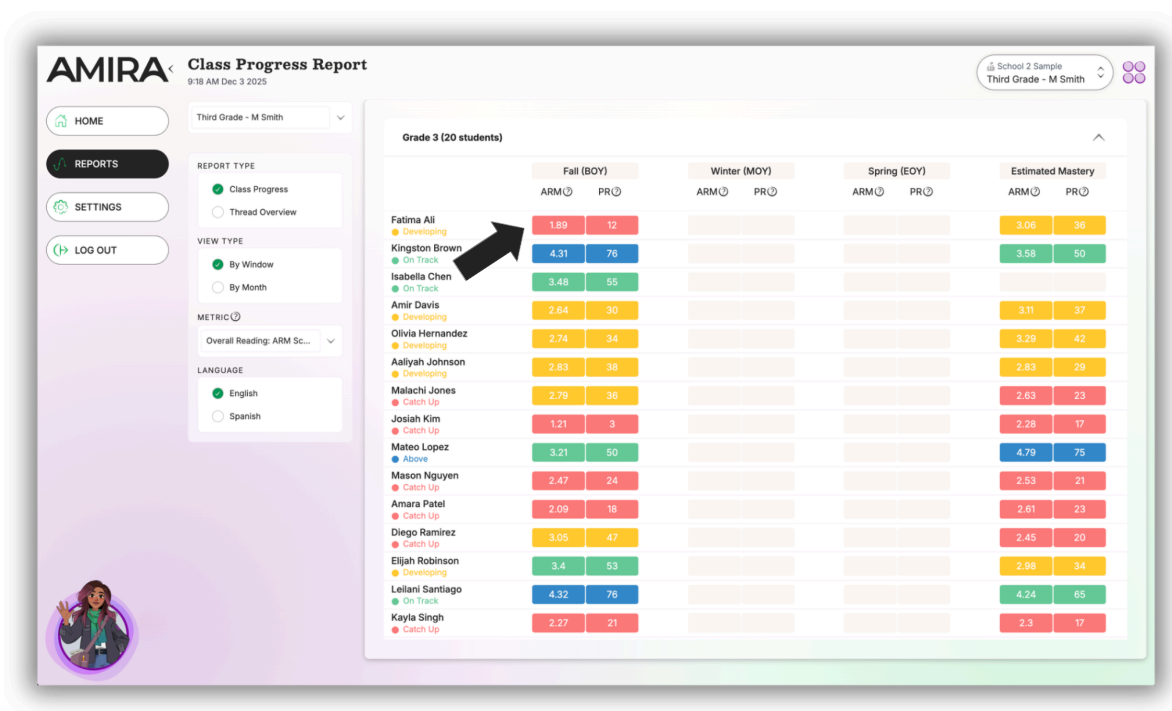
AMIRA

Class Progress Report
9:18 AM Dec 3 2025

School 2 Sample
Third Grade - M Smith

HOME
REPORTS
SETTINGS
LOG OUT

Third Grade - M Smith

REPORT TYPE
Class Progress
Thread Overview

VIEW TYPE
By Window
By Month

METRIC
Overall Reading: ARM Sc...

LANGUAGE
English
Spanish

Grade 3 (20 students)

| | Fall (BOY) ARM | Fall (BOY) PR | Winter (MOY) ARM | Winter (MOY) PR | Spring (EOY) ARM | Spring (EOY) PR | Estimated Mastery ARM | Estimated Mastery PR |
|---|---|---|---|---|---|---|---|---|
| Fatima Ali<br>Developing | 1.89 | 12 | | | | | 3.06 | 36 |
| Kingston Brown<br>On Track | 4.31 | 76 | | | | | 3.58 | 50 |
| Isabella Chen<br>On Track | 3.48 | 55 | | | | | | |
| Amir Davis<br>Developing | 2.64 | 30 | | | | | 3.11 | 37 |
| Olivia Hernandez<br>Developing | 2.74 | 34 | | | | | 3.29 | 42 |
| Aaliyah Johnson<br>Developing | 2.83 | 38 | | | | | 2.83 | 29 |
| Malachi Jones<br>Catch Up | 2.79 | 36 | | | | | 2.63 | 23 |
| Josiah Kim<br>Catch Up | 1.21 | 3 | | | | | 2.28 | 17 |
| Mateo Lopez<br>Above | 3.21 | 50 | | | | | 4.79 | 75 |
| Mason Nguyen<br>Catch Up | 2.47 | 24 | | | | | 2.53 | 21 |
| Amara Patel<br>Catch Up | 2.09 | 18 | | | | | 2.61 | 23 |
| Diego Ramirez<br>Catch Up | 3.05 | 47 | | | | | 2.45 | 20 |
| Elijah Robinson<br>Developing | 3.4 | 53 | | | | | 2.98 | 34 |
| Leilani Santiago<br>On Track | 4.32 | 76 | | | | | 4.24 | 65 |
| Kayla Singh<br>Catch Up | 2.27 | 21 | | | | | 2.3 | 17 |